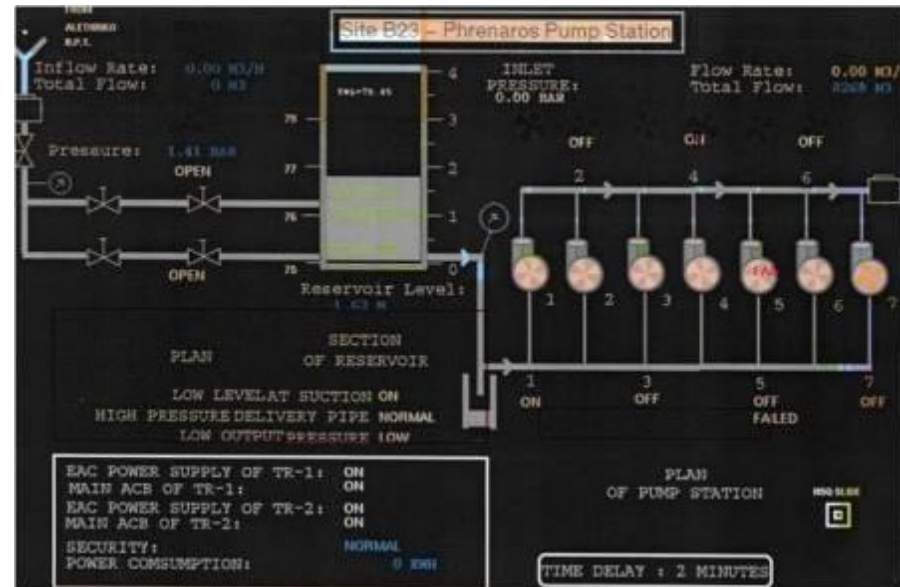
FROM
ALTONKO
R.P.T.

Site B23 – Phrenaros Pump Station

Inflow Rate: 0.00 M3/H
Total Flow: 0 M3

Pressure: 1.41 BAR

OPEN

OPEN

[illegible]

79
77
76
75

4
3
2
1
0

Reservoir Level:
1.63 M

INLET
PRESSURE:
0.00 BAR

Flow Rate: 0.00 M3/
Total Flow: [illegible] M3

OFF
OFF
OFF

2
4
6

1 2 3 4 5 6 7

FAIL

1
ON

3
OFF

5
OFF
FAILED

7
OFF

PLAN

SECTION
OF RESERVOIR

LOW LEVELAT SUCTION ON
HIGH PRESSURE DELIVERY PIPE NORMAL
LOW OUTPUTPRESSURE LOW

EAC POWER SUPPLY OF TR-1: ON
MAIN ACB OF TR-1: ON
EAC POWER SUPPLY OF TR-2: ON
MAIN ACB OF TR-2: ON
SECURITY: NORMAL
POWER COMSUMPTION: 0 KWH

PLAN
OF PUMP STATION

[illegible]

TIME DELAY : 2 MINUTES